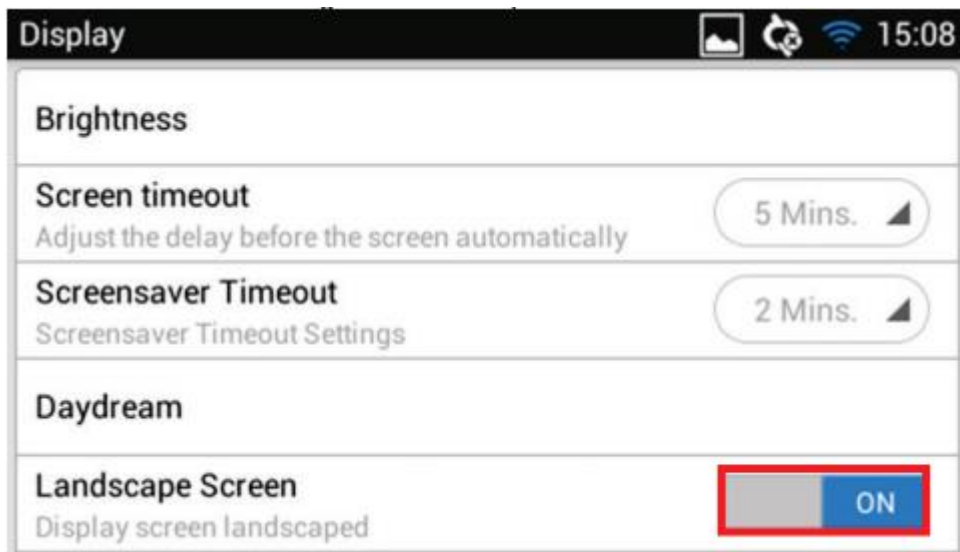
Display 15:08

Brightness

Screen timeout
Adjust the delay before the screen automatically
5 Mins.

Screensaver Timeout
Screensaver Timeout Settings
2 Mins.

Daydream

Landscape Screen
Display screen landscaped
ON